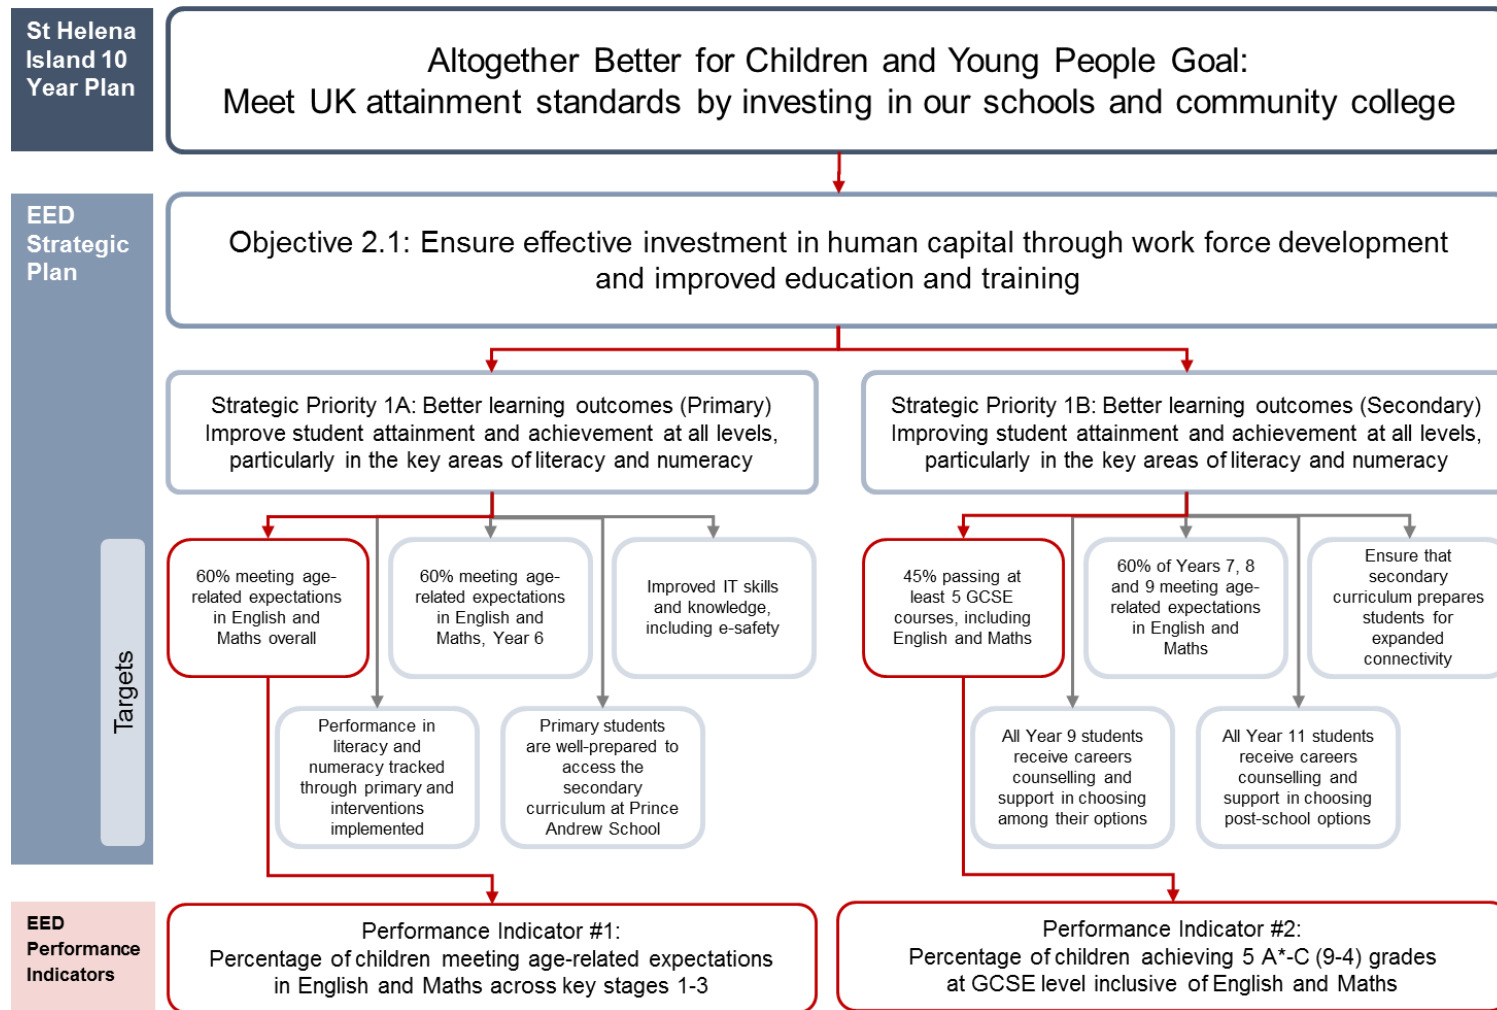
St Helena Island 10 Year Plan

Altogether Better for Children and Young People Goal:
Meet UK attainment standards by investing in our schools and community college

EED Strategic Plan

Objective 2.1: Ensure effective investment in human capital through work force development and improved education and training

Strategic Priority 1A: Better learning outcomes (Primary)
Improve student attainment and achievement at all levels, particularly in the key areas of literacy and numeracy

Strategic Priority 1B: Better learning outcomes (Secondary)
Improving student attainment and achievement at all levels, particularly in the key areas of literacy and numeracy

Targets

60% meeting age-related expectations in English and Maths overall

60% meeting age-related expectations in English and Maths, Year 6

Improved IT skills and knowledge, including e-safety

Performance in literacy and numeracy tracked through primary and interventions implemented

Primary students are well-prepared to access the secondary curriculum at Prince Andrew School

45% passing at least 5 GCSE courses, including English and Maths

60% of Years 7, 8 and 9 meeting age-related expectations in English and Maths

Ensure that secondary curriculum prepares students for expanded connectivity

All Year 9 students receive careers counselling and support in choosing among their options

All Year 11 students receive careers counselling and support in choosing post-school options

EED Performance Indicators

Performance Indicator #1:
Percentage of children meeting age-related expectations in English and Maths across key stages 1-3

Performance Indicator #2:
Percentage of children achieving 5 A*-C (9-4) grades at GCSE level inclusive of English and Maths